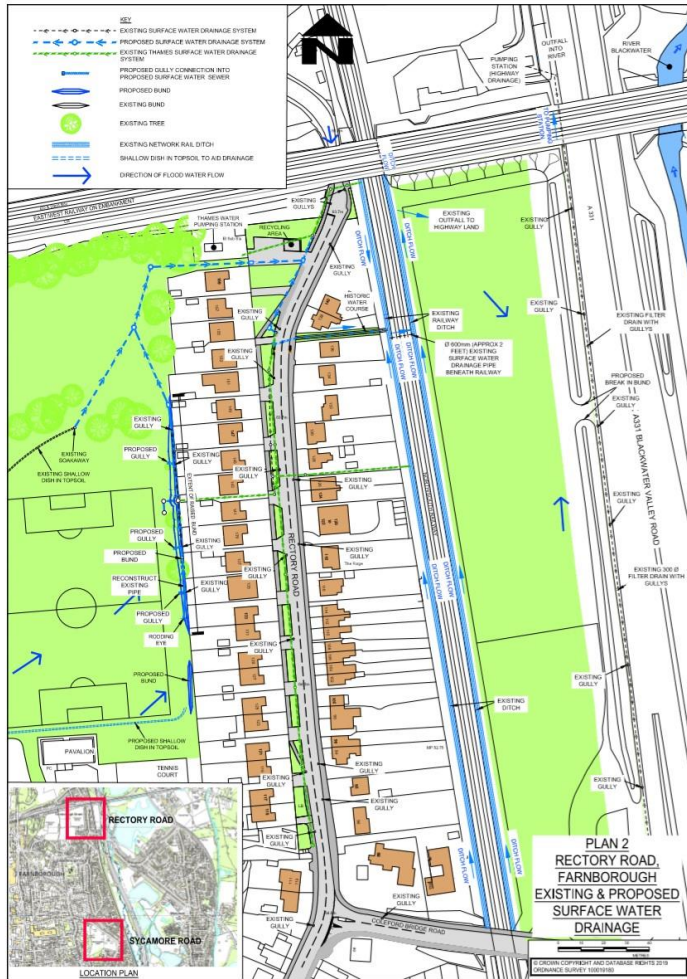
KEY
EXISTING SURFACE WATER DRAINAGE SYSTEM
PROPOSED SURFACE WATER DRAINAGE SYSTEM
EXISTING THAMES SURFACE WATER DRAINAGE SYSTEM
PROPOSED GULLY CONNECTION INTO PROPOSED SURFACE WATER SEWER
PROPOSED BUND
EXISTING BUND
EXISTING TREE
EXISTING NETWORK RAIL DITCH
SHALLOW DISH IN TOPSOIL TO AID DRAINAGE
DIRECTION OF FLOOD WATER FLOW

N

PUMPING STATION (HIGHWAY DRAINAGE)
OUTFALL INTO RIVER
RIVER BLACKWATER
EAST/WEST RAILWAY ON EMBANKMENT
EXISTING GULLYS
THAMES WATER PUMPING STATION
RECYCLING AREA
EXISTING OUTFALL TO HIGHWAY LAND
EXISTING GULLY
A331
DITCH FLOW
EXISTING GULLY
HISTORIC WATER COURSE
EXISTING RAILWAY DITCH
Ø 600mm (APPROX 2 FEET) EXISTING SURFACE WATER DRAINAGE PIPE BENEATH RAILWAY
EXISTING GULLY
EXISTING FILTER DRAIN WITH GULLYS
EXISTING GULLY
EXISTING GULLY
PROPOSED BREAK IN BUND
EXISTING GULLY
EXISTING SOAKAWAY
EXISTING SHALLOW DISH IN TOPSOIL
PROPOSED GULLY
EXISTING GULLY
EXISTING GULLY
A331 BLACKWATER VALLEY ROAD
EXISTING GULLY
EXISTING GULLY
PROPOSED GULLY
PROPOSED BUND
EXISTING GULLY
RECTORY ROAD
EXISTING GULLY
EXISTING GULLY
RECONSTRUCT EXISTING PIPE
EXISTING GULLY
EXISTING 300 Ø FILTER DRAIN WITH GULLYS
PROPOSED GULLY
RODDING EYE
EXISTING GULLY
PROPOSED BUND
EXISTING GULLY
EXISTING DITCH
PROPOSED SHALLOW DISH IN TOPSOIL
PAVILION
TENNIS COURT
EXISTING GULLY
EXISTING GULLY
EXISTING GULLY
EXISTING GULLY
RECTORY ROAD
FARNBOROUGH
SYCAMORE ROAD
LOCATION PLAN
EXISTING GULLY
EXISTING GULLY
COLEFORD BRIDGE ROAD

PLAN 2
RECTORY ROAD, FARNBOROUGH
EXISTING & PROPOSED SURFACE WATER DRAINAGE

© CROWN COPYRIGHT AND DATABASE RIGHTS 2019 ORDNANCE SURVEY 100019180